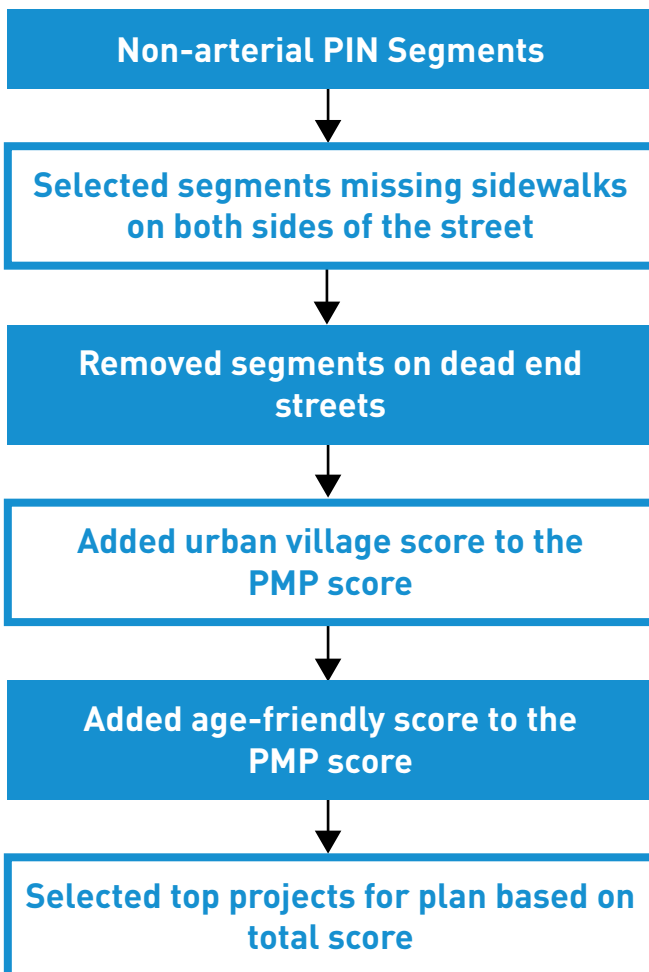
Non-arterial PIN Segments

Selected segments missing sidewalks on both sides of the street

Removed segments on dead end streets

Added urban village score to the PMP score

Added age-friendly score to the PMP score

Selected top projects for plan based on total score